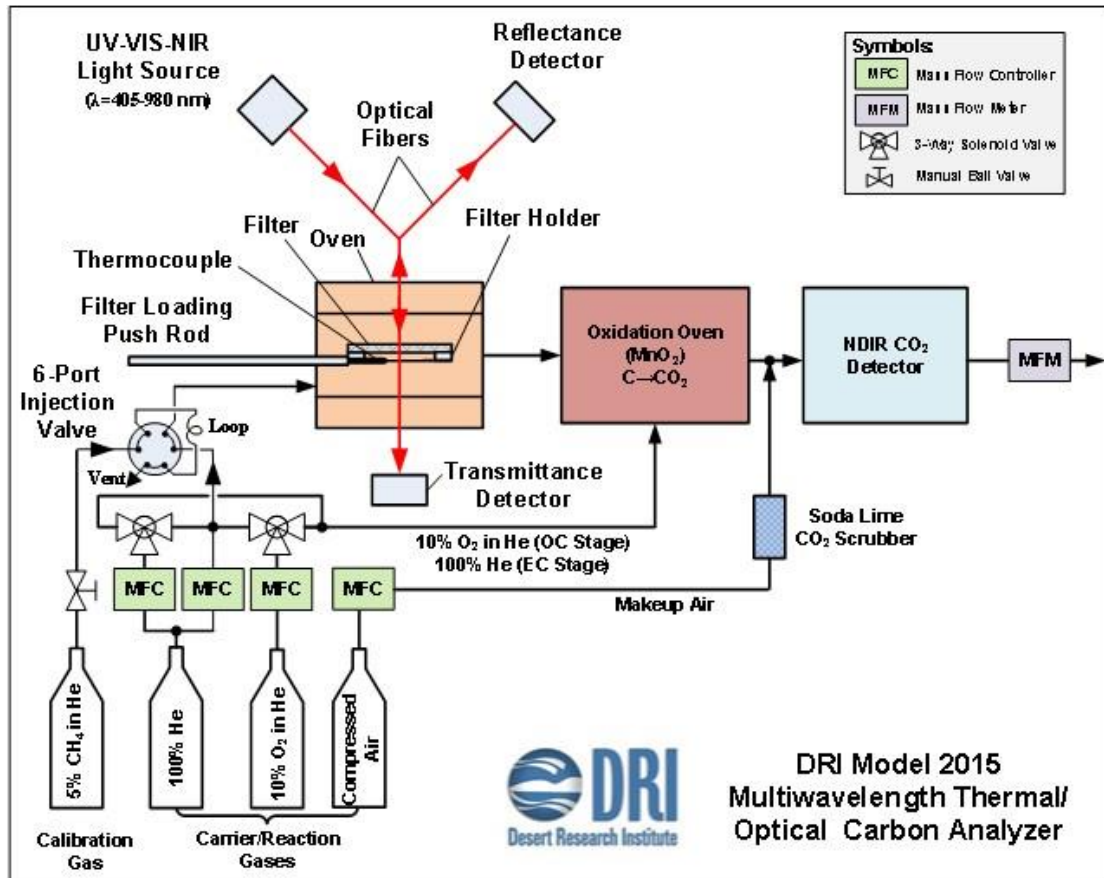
UV-VIS-NIR Light Source
(λ=405-980 nm)

Reflectance Detector

Optical Fibers

Symbols
MFC Mass Flow Controller
MFM Mass Flow Meter
3-Way Solenoid Valve
Manual Ball Valve

Filter
Oven
Filter Holder
Thermocouple
Filter Loading Push Rod

Oxidation Oven ($MnO_2$) $C \rightarrow CO_2$

NDIR $CO_2$ Detector

MFM

6-Port Injection Valve
Loop
Vent

Transmittance Detector

Soda Lime $CO_2$ Scrubber

10% $O_2$ in He (OC Stage)
100% He (EC Stage)

MFC
MFC
MFC
MFC

Makeup Air

5% $CH_4$ in He
100% He
10% $O_2$ in He
Compressed Air

Calibration Gas
Carrier/Reaction Gases

DRI
Desert Research Institute

DRI Model 2015 Multiwavelength Thermal/ Optical Carbon Analyzer